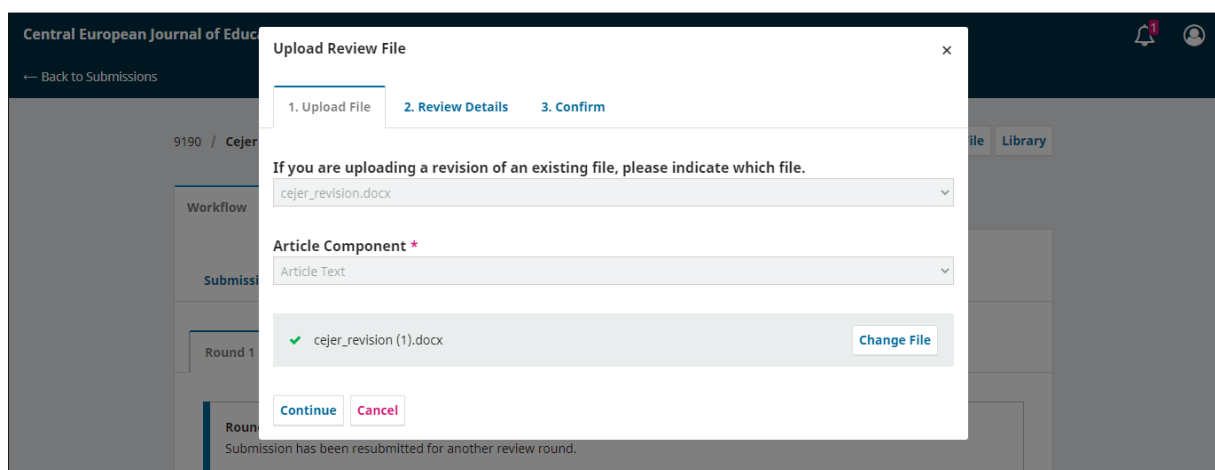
Central European Journal of Educ

← Back to Submissions

1

9190 / Cejer

ile Library

Workflow

Submissi

Round 1

Roun
Submission has been resubmitted for another review round.

Upload Review File ×

1. Upload File 2. Review Details 3. Confirm

If you are uploading a revision of an existing file, please indicate which file.

cejer_revision.docx

Article Component *

Article Text

✔ cejer_revision (1).docx

Change File

Continue Cancel